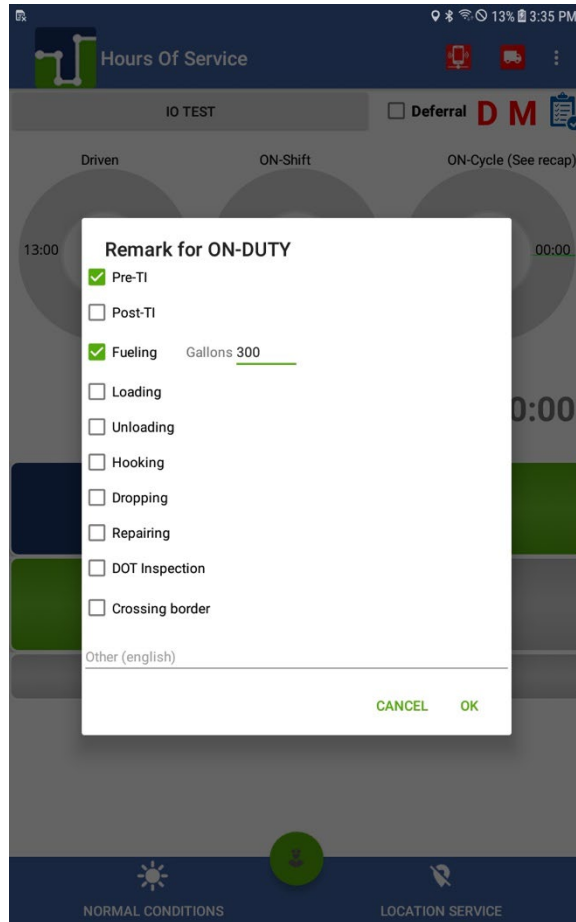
13% 3:35 PM

Hours Of Service

IO TEST

Deferral D M

Driven

ON-Shift

ON-Cycle (See recap)

13:00

00:00

0:00

Remark for ON-DUTY

Pre-TI

Post-TI

Fueling Gallons 300

Loading

Unloading

Hooking

Dropping

Repairing

DOT Inspection

Crossing border

Other (english)

CANCEL OK

NORMAL CONDITIONS

LOCATION SERVICE